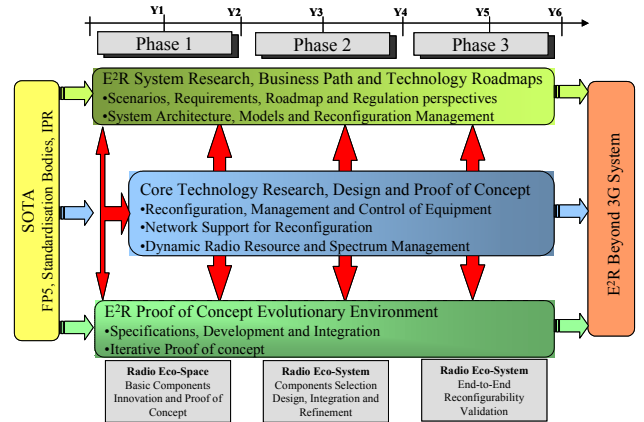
Y1 Y2 Y3 Y4 Y5 Y6

Phase 1

Phase 2

Phase 3

SOTA
FP5, Standardisation Bodies, IPR

E$^2$R System Research, Business Path and Technology Roadmaps
•Scenarios, Requirements, Roadmap and Regulation perspectives
•System Architecture, Models and Reconfiguration Management

Core Technology Research, Design and Proof of Concept
•Reconfiguration, Management and Control of Equipment
•Network Support for Reconfiguration
•Dynamic Radio Resource and Spectrum Management

E$^2$R Proof of Concept Evolutionary Environment
•Specifications, Development and Integration
•Iterative Proof of concept

E$^2$R Beyond 3G System

Radio Eco-Space
Basic Components Innovation and Proof of Concept

Radio Eco-System
Components Selection Design, Integration and Refinement

Radio Eco-System
End-to-End Reconfigurability Validation